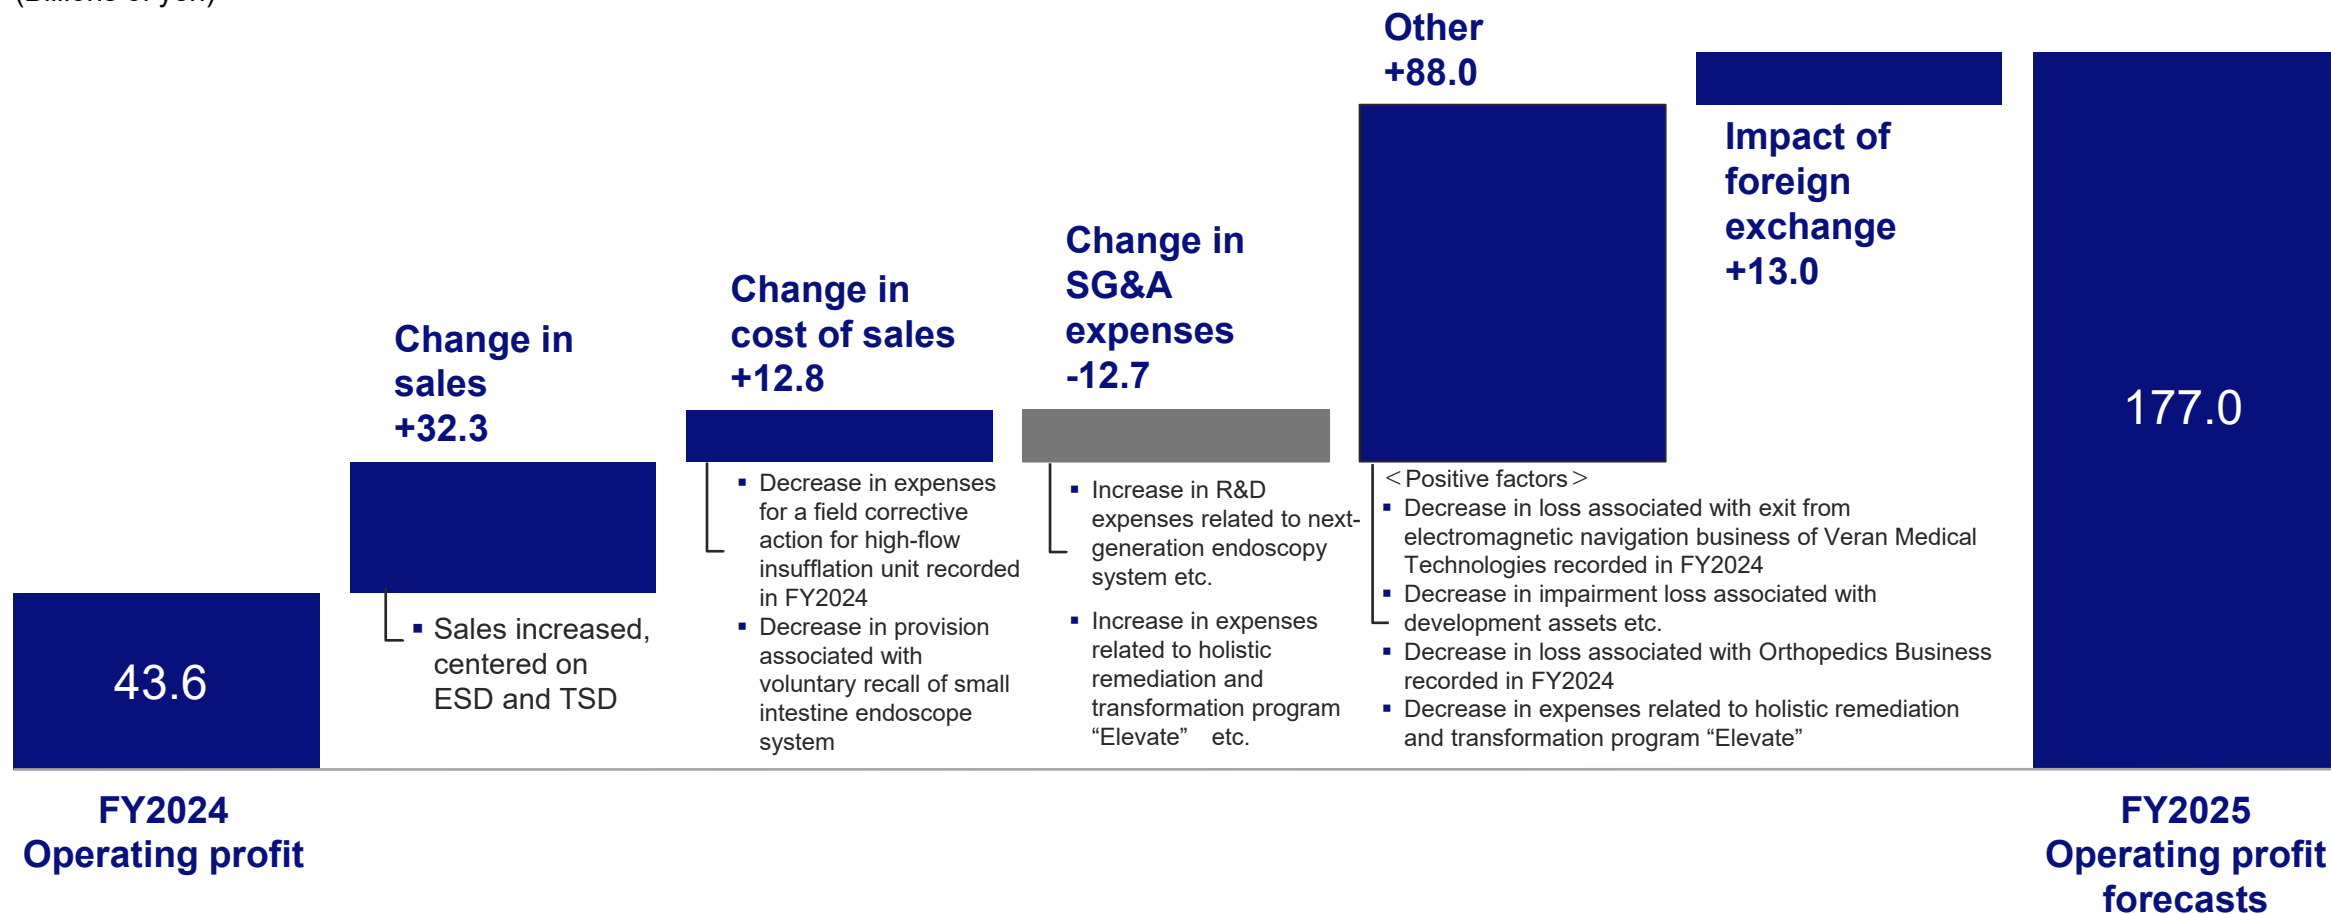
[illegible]

Other +88.0

Impact of foreign exchange +13.0

Change in SG&A expenses -12.7

Change in cost of sales +12.8

Change in sales +32.3

177.0

43.6

▪ Sales increased, centered on ESD and TSD

▪ Decrease in expenses for a field corrective action for high-flow insufflation unit recorded in FY2024

▪ Decrease in provision associated with voluntary recall of small intestine endoscope system

▪ Increase in R&D expenses related to next-generation endoscopy system etc.

▪ Increase in expenses related to holistic remediation and transformation program “Elevate” etc.

＜Positive factors＞

▪ Decrease in loss associated with exit from electromagnetic navigation business of Veran Medical Technologies recorded in FY2024

▪ Decrease in impairment loss associated with development assets etc.

▪ Decrease in loss associated with Orthopedics Business recorded in FY2024

▪ Decrease in expenses related to holistic remediation and transformation program “Elevate”

FY2024 Operating profit

FY2025 Operating profit forecasts